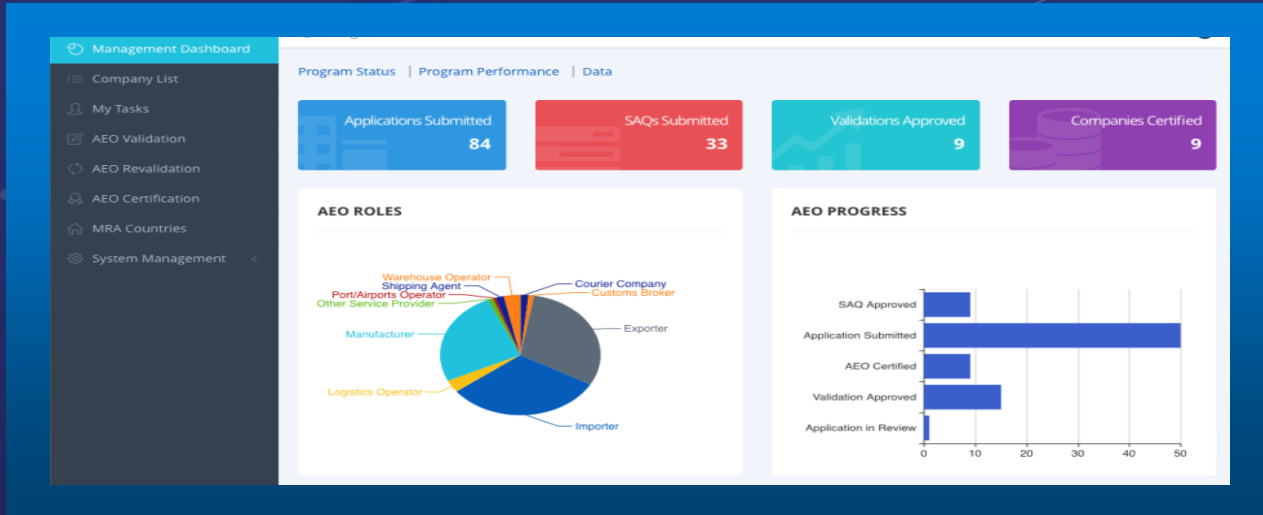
Management Dashboard
Company List
My Tasks
AEO Validation
AEO Revalidation
AEO Certification
MRA Countries
System Management

Program Status | Program Performance | Data

Applications Submitted
84

SAQs Submitted
33

Validations Approved
9

Companies Certified
9

AEO ROLES

Warehouse Operator
Shipping Agent
Port/Airports Operator
Other Service Provider
Courier Company
Customs Broker
Exporter
Manufacturer
Logistics Operator
Importer

AEO PROGRESS

SAQ Approved
Application Submitted
AEO Certified
Validation Approved
Application in Review

0 10 20 30 40 50